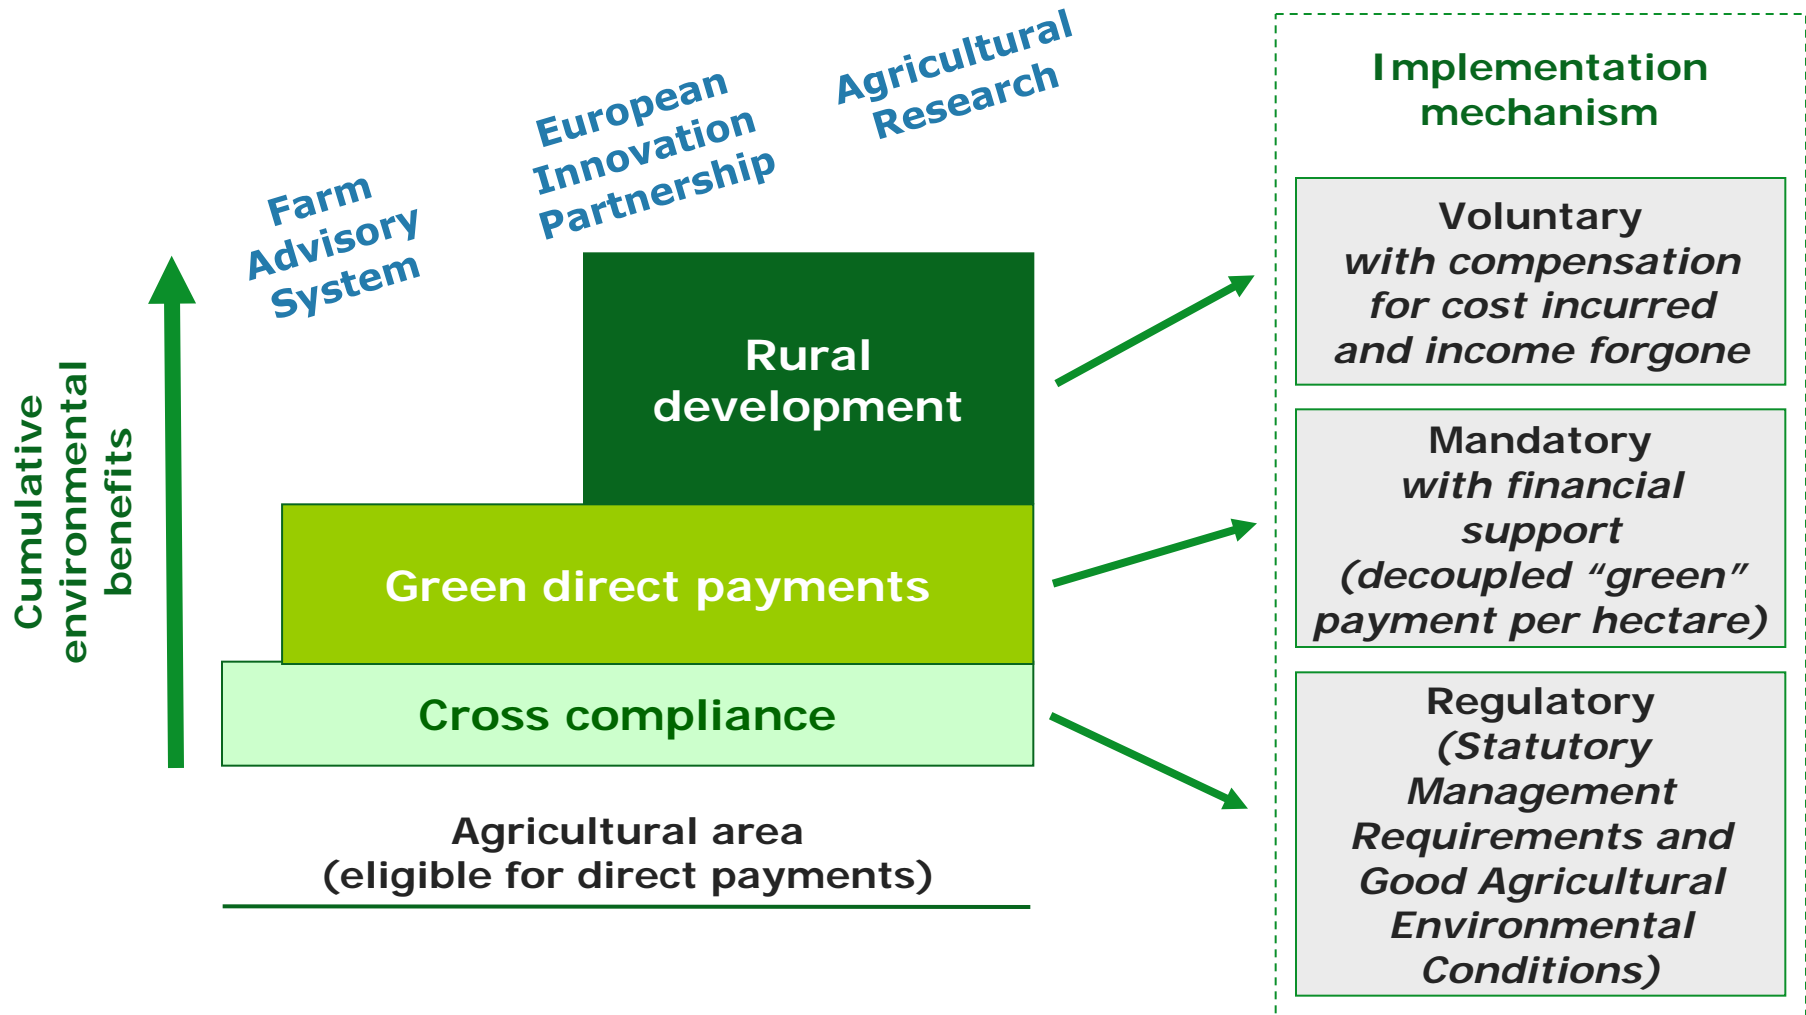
Farm Advisory System

European Innovation Partnership

Agricultural Research

Cumulative environmental benefits

Rural development

Green direct payments

Cross compliance

Agricultural area
(eligible for direct payments)

Implementation mechanism

Voluntary
*with compensation for cost incurred and income forgone*

Mandatory
*with financial support (decoupled "green" payment per hectare)*

Regulatory
*(Statutory Management Requirements and Good Agricultural Environmental Conditions)*